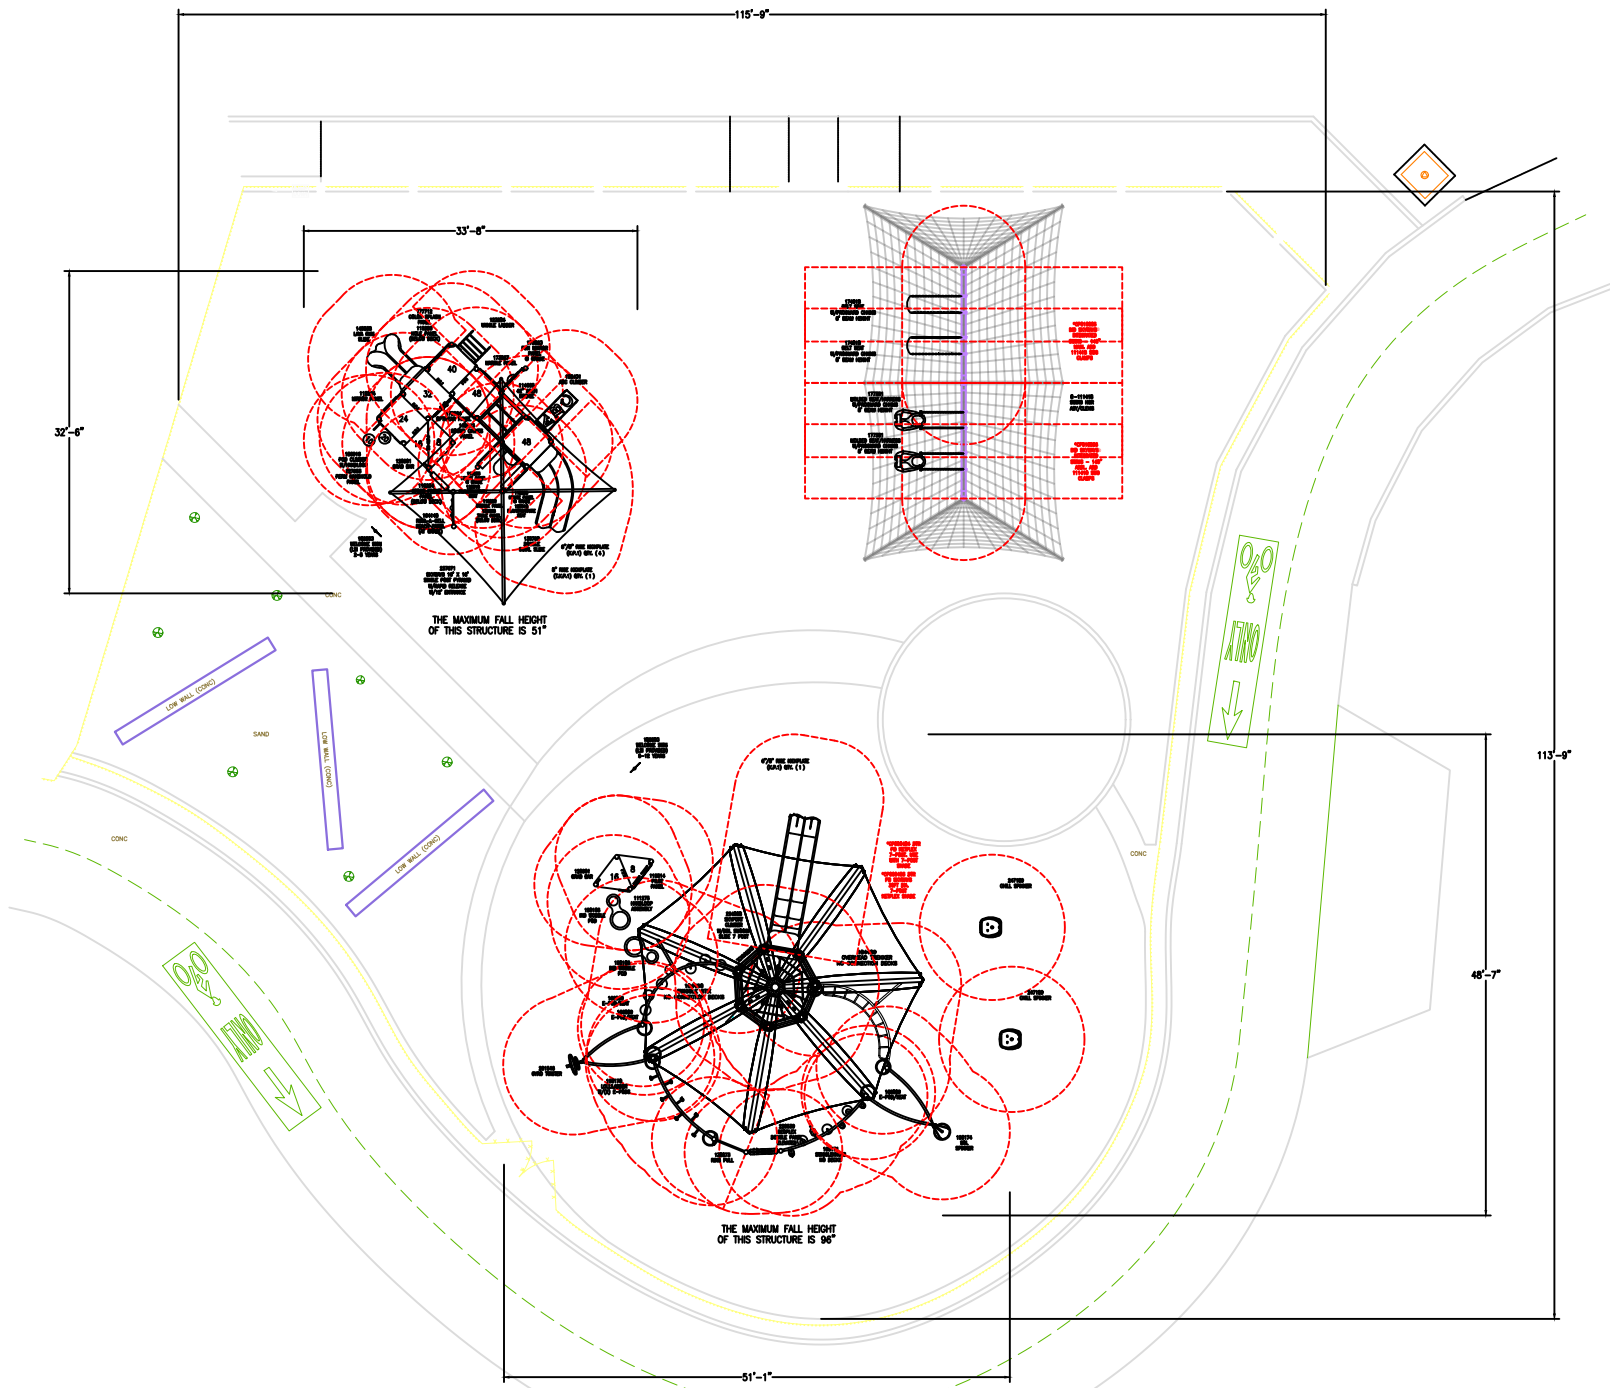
115'-9"

33'-8"

32'-6"

CONC

40

32

48

24

16

8

48

THE MAXIMUM FALL HEIGHT OF THIS STRUCTURE IS 51"

LOW WALL (CONC)

LOW WALL (CONC)

LOW WALL (CONC)

SAND

CONC

ONLY

ONLY

CONC

113'-9"

48'-7"

16

8

THE MAXIMUM FALL HEIGHT OF THIS STRUCTURE IS 96"

51'-1"